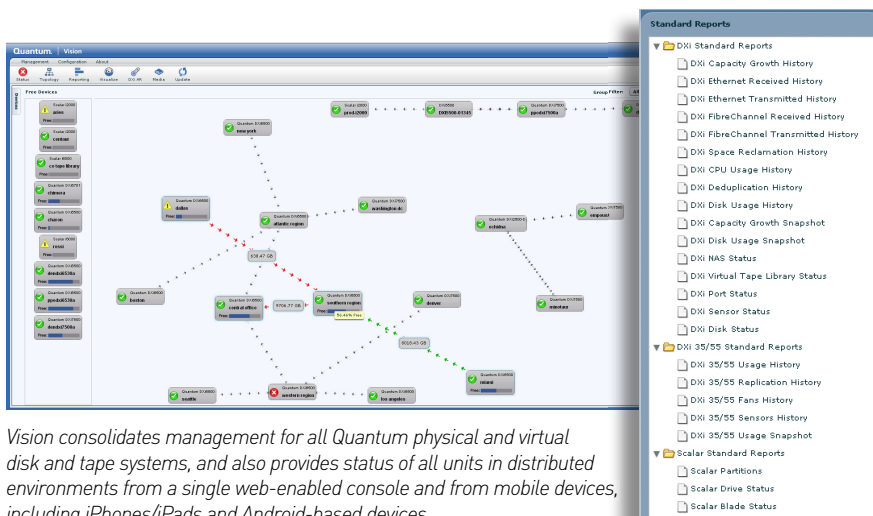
Quantum. | Vision

Management Configuration About

Status Topology Reporting Visualize DXi All Media Update

Free Devices

Group Filter: All

Scalar i2000
aries
Free

Scalar i500
centaur
Free

Scalar i6000
ce tape library
Free

Quantum DXi8701
chimera
Free

Quantum DXi6500
charon
Free

Scalar i500
rossi
Free

Quantum DXi6500
dxedu6510a
Free

Quantum DXi6500
dxedu6550a
Free

Quantum DXi7500
dxedu7500a
Free

Scalar i2000
prod2000

Quantum DXi5500
DXI5500-01345

Quantum DXi7500
ppedu7500a

Quantum DXi6500
new york
Free

Quantum DXi6500
dallas
Free

Quantum DXi6500
atlantic region
Free

Quantum DXi7500
washington dc

Quantum DXi2500-D
cchidna

Quantum DXi7500
empress

638.47 GB

Quantum DXi6500
boston

Quantum DXi6500
central office
Free

9706.77 GB

Quantum DXi6500
southern region
Free 96.46% Free

Quantum DXi7500
denver

Quantum DXi7500
minotaur

8605.43 GB

Quantum DXi6500
miami
Free

Quantum DXi6500
seattle

Quantum DXi6500
western region

Quantum DXi6500
los angeles

Vision consolidates management for all Quantum physical and virtual disk and tape systems, and also provides status of all units in distributed environments from a single web-enabled console and from mobile devices, including iPhones/iPads and Android-based devices.

Standard Reports
DXi Standard Reports
DXi Capacity Growth History
DXi Ethernet Received History
DXi Ethernet Transmitted History
DXi FibreChannel Received History
DXi FibreChannel Transmitted History
DXi Space Reclamation History
DXi CPU Usage History
DXi Deduplication History
DXi Disk Usage History
DXi Capacity Growth Snapshot
DXi Disk Usage Snapshot
DXi NAS Status
DXi Virtual Tape Library Status
DXi Port Status
DXi Sensor Status
DXi Disk Status
DXi 35/55 Standard Reports
DXi 35/55 Usage History
DXi 35/55 Replication History
DXi 35/55 Fans History
DXi 35/55 Sensors History
DXi 35/55 Usage Snapshot
Scalar Standard Reports
Scalar Partitions
Scalar Drive Status
Scalar Blade Status